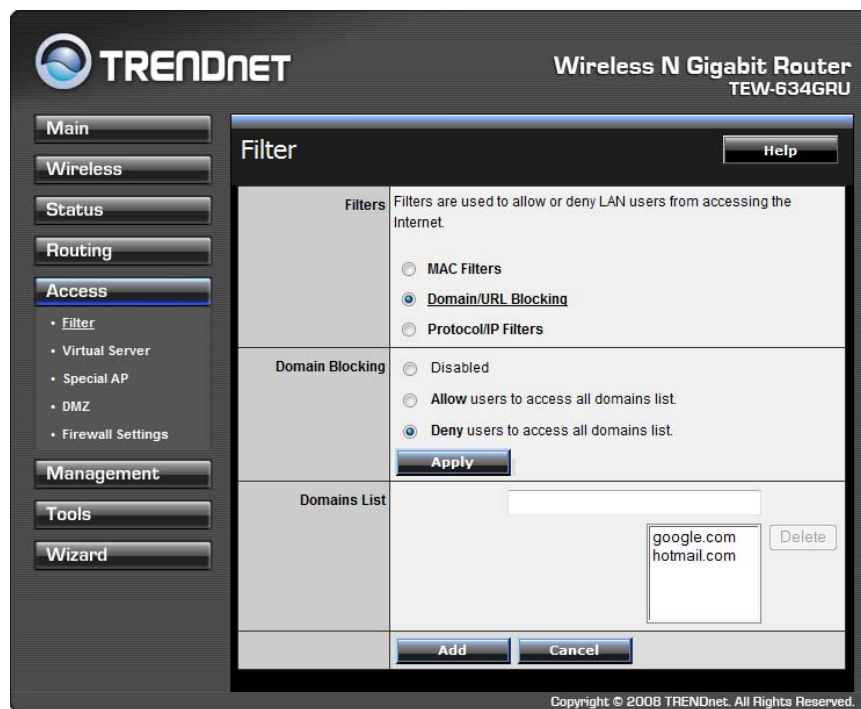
TRENDNET

Wireless N Gigabit Router
TEW-634GRU

Main
Wireless
Status
Routing
Access
• Filter
• Virtual Server
• Special AP
• DMZ
• Firewall Settings
Management
Tools
Wizard

Filter

Help

| | |
|---|---|
| Filters | Filters are used to allow or deny LAN users from accessing the Internet. MAC Filters / Domain/URL Blocking / Protocol/IP Filters |
| Domain Blocking | Disabled / Allow users to access all domains list. / Deny users to access all domains list. Apply |
| Domains List | google.com hotmail.com Delete |
| | Add Cancel |

Copyright © 2008 TRENDnet. All Rights Reserved.